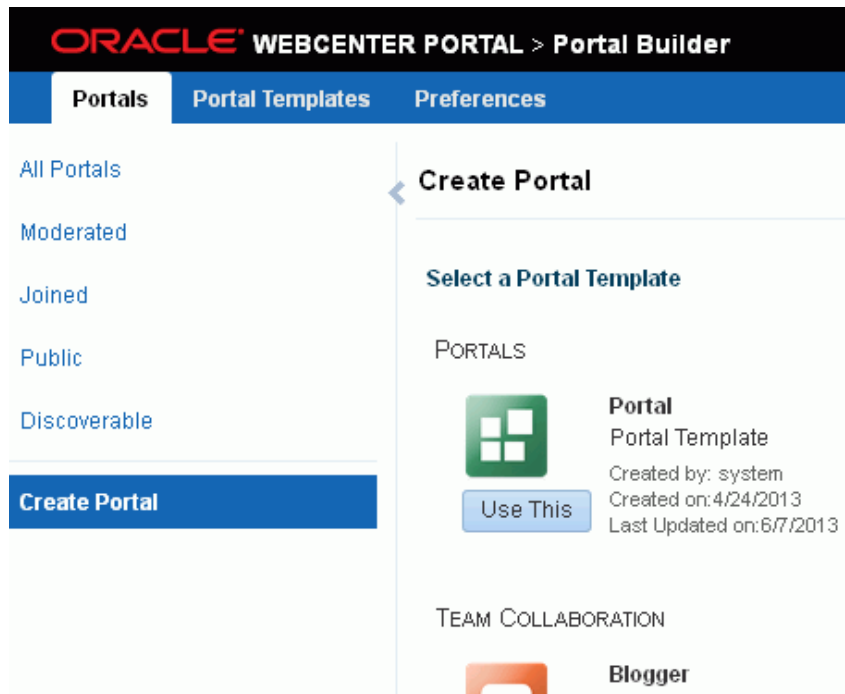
ORACLE® WEBCENTER PORTAL > Portal Builder

Portals Portal Templates Preferences

All Portals

Moderated

Joined

Public

Discoverable

Create Portal

Create Portal

Select a Portal Template

PORTALS

Portal
Portal Template
Created by: system
Created on:4/24/2013
Last Updated on:6/7/2013

Use This

TEAM COLLABORATION

Blogger